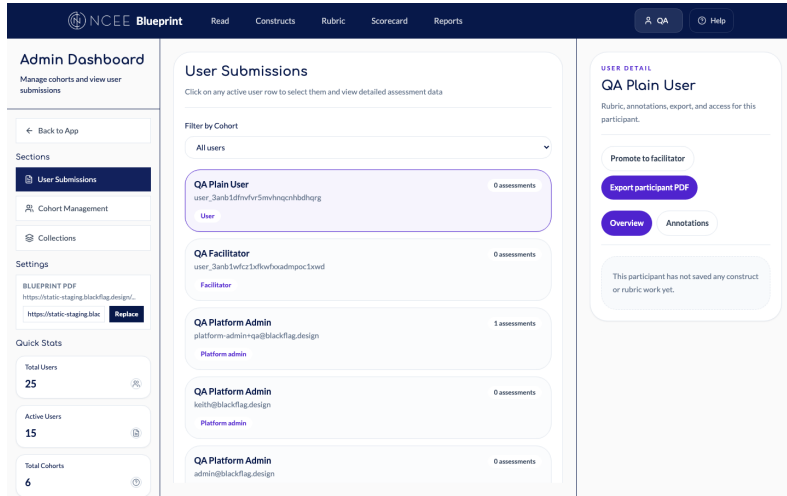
NCEE Blueprint Read Constructs Rubric Scorecard Reports QA Help

Admin Dashboard
Manage cohorts and view user submissions

← Back to App

Sections
User Submissions
Cohort Management
Collections

Settings
BLUEPRINT PDF
https://static-staging.blackflag.design/...
https://static-staging.blac Replace

Quick Stats
Total Users
25
Active Users
15
Total Cohorts
6

User Submissions
Click on any active user row to select them and view detailed assessment data

Filter by Cohort
All users

QA Plain User
user_3anb1dfnvfvr5mvhnqcnhbdhqrg
User
0 assessments

QA Facilitator
user_3anb1wfcz1xfkwfxxadmpoc1xwd
Facilitator
0 assessments

QA Platform Admin
platform-admin+qa@blackflag.design
Platform admin
1 assessments

QA Platform Admin
keith@blackflag.design
Platform admin
0 assessments

QA Platform Admin
admin@blackflag.design
0 assessments

USER DETAIL
QA Plain User
Rubric, annotations, export, and access for this participant.

Promote to facilitator
Export participant PDF
Overview Annotations

This participant has not saved any construct or rubric work yet.